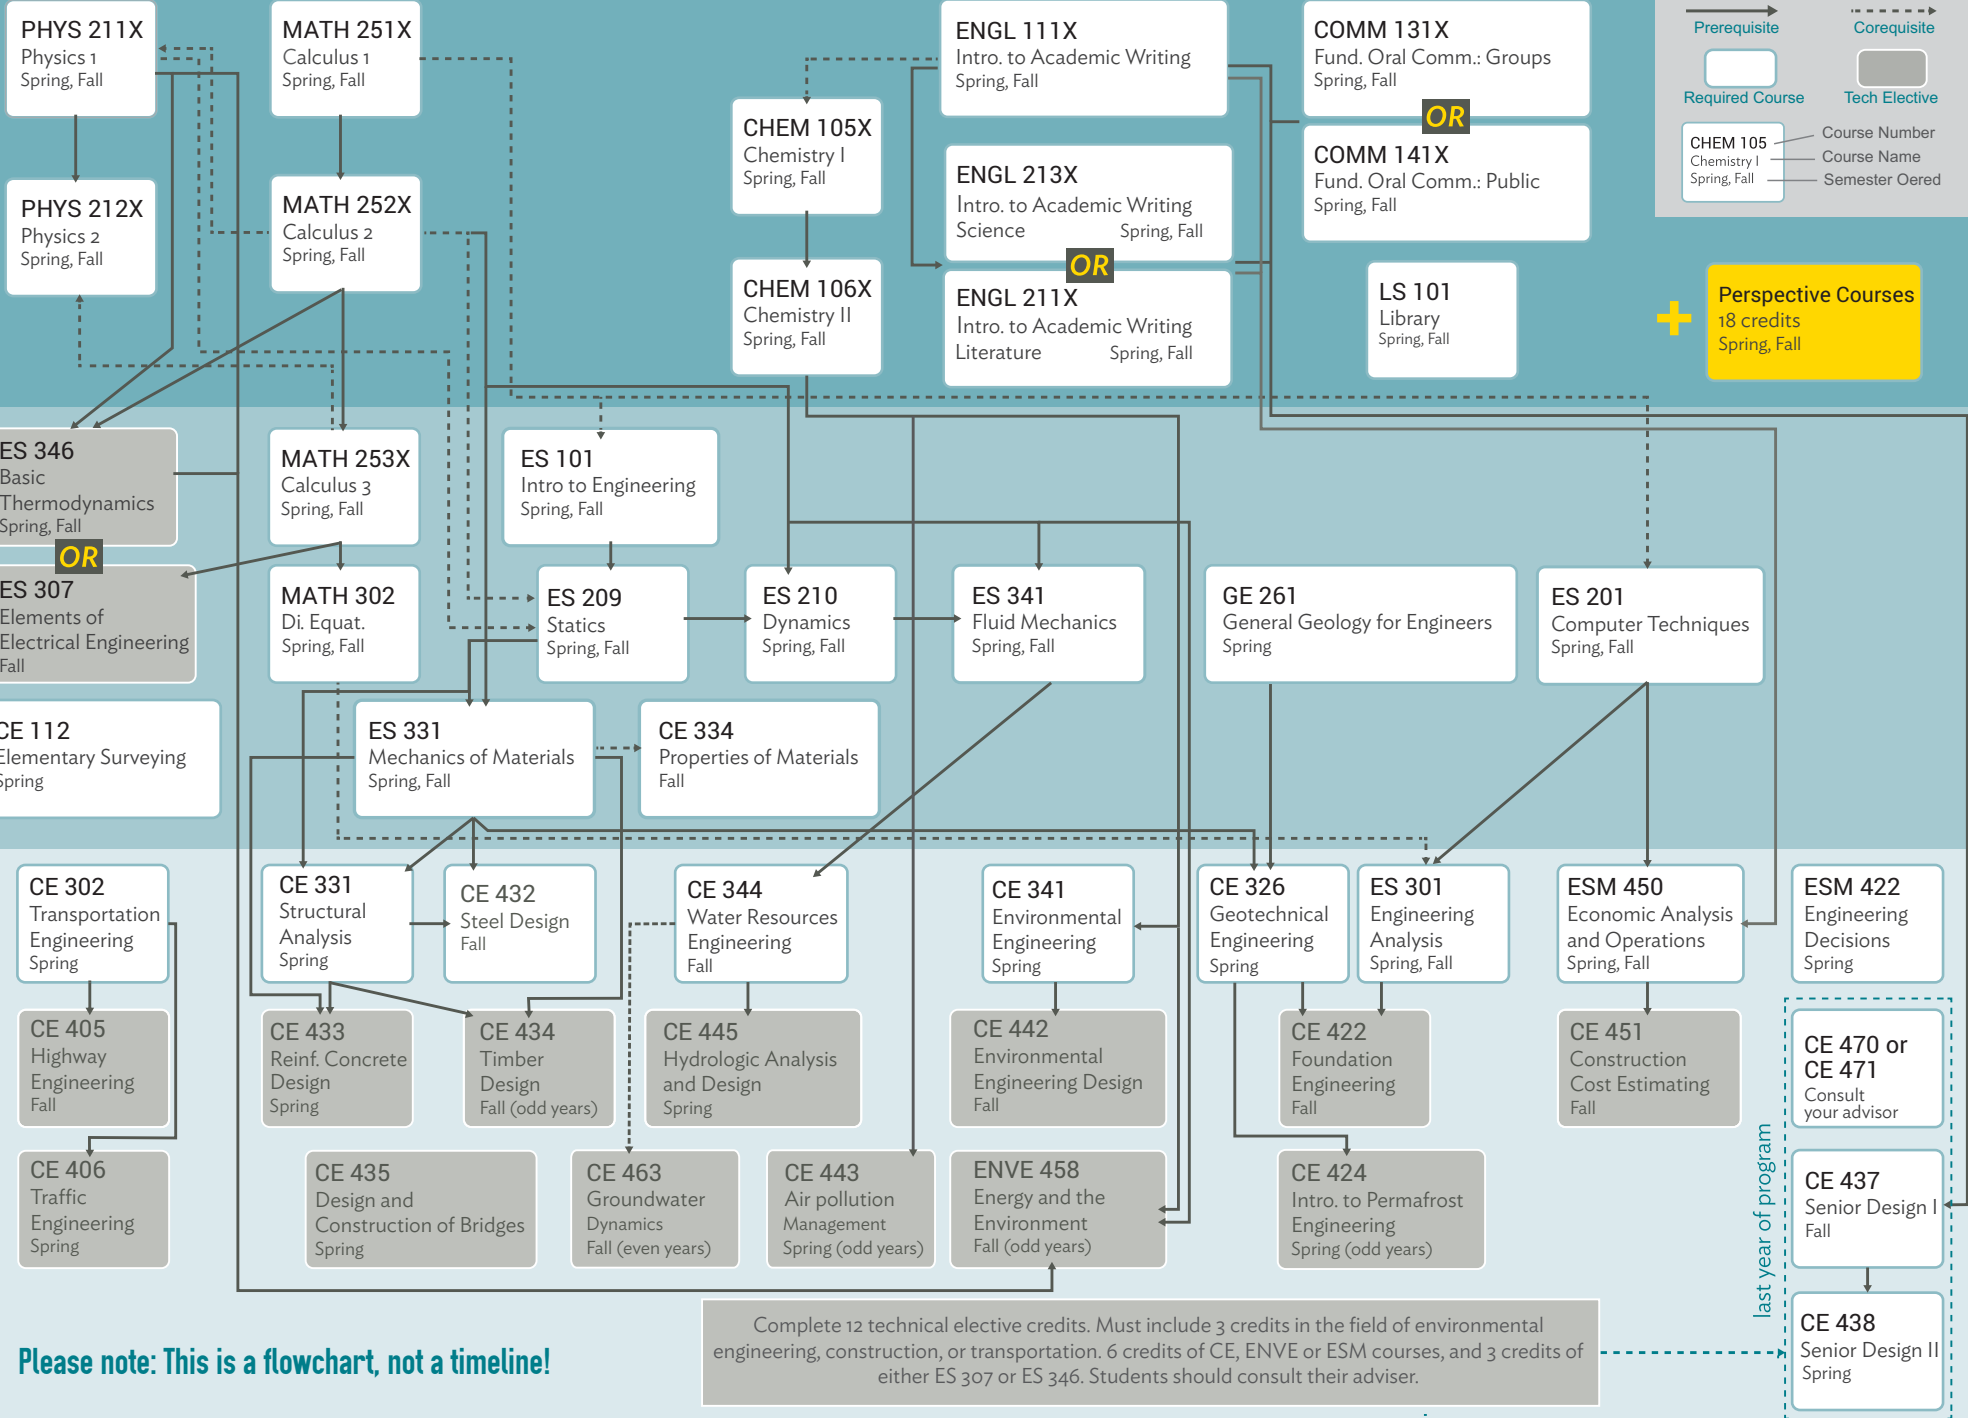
PHYS 211X
Physics 1
Spring, Fall

MATH 251X
Calculus 1
Spring, Fall

ENGL 111X
Intro. to Academic Writing
Spring, Fall

COMM 131X
Fund. Oral Comm.: Groups
Spring, Fall

OR

COMM 141X
Fund. Oral Comm.: Public
Spring, Fall

Prerequisite
Corequisite
Required Course
Tech Elective
CHEM 105
Chemistry I
Spring, Fall
Course Number
Course Name
Semester Oered

CHEM 105X
Chemistry I
Spring, Fall

PHYS 212X
Physics 2
Spring, Fall

MATH 252X
Calculus 2
Spring, Fall

ENGL 213X
Intro. to Academic Writing
Science Spring, Fall

OR

ENGL 211X
Intro. to Academic Writing
Literature Spring, Fall

CHEM 106X
Chemistry II
Spring, Fall

LS 101
Library
Spring, Fall

+

Perspective Courses
18 credits
Spring, Fall

ES 346
Basic
Thermodynamics
Spring, Fall

OR

ES 307
Elements of
Electrical Engineering
Fall

MATH 253X
Calculus 3
Spring, Fall

ES 101
Intro to Engineering
Spring, Fall

MATH 302
Di. Equat.
Spring, Fall

ES 209
Statics
Spring, Fall

ES 210
Dynamics
Spring, Fall

ES 341
Fluid Mechanics
Spring, Fall

GE 261
General Geology for Engineers
Spring

ES 201
Computer Techniques
Spring, Fall

CE 112
Elementary Surveying
Spring

ES 331
Mechanics of Materials
Spring, Fall

CE 334
Properties of Materials
Fall

CE 302
Transportation
Engineering
Spring

CE 331
Structural
Analysis
Spring

CE 432
Steel Design
Fall

CE 344
Water Resources
Engineering
Fall

CE 341
Environmental
Engineering
Spring

CE 326
Geotechnical
Engineering
Spring

ES 301
Engineering
Analysis
Spring, Fall

ESM 450
Economic Analysis
and Operations
Spring, Fall

ESM 422
Engineering
Decisions
Spring

CE 405
Highway
Engineering
Fall

CE 433
Reinf. Concrete
Design
Spring

CE 434
Timber
Design
Fall (odd years)

CE 445
Hydrologic Analysis
and Design
Spring

CE 442
Environmental
Engineering Design
Fall

CE 422
Foundation
Engineering
Fall

CE 451
Construction
Cost Estimating
Fall

CE 470 or
CE 471
Consult
your advisor

CE 406
Traffic
Engineering
Spring

CE 435
Design and
Construction of Bridges
Spring

CE 463
Groundwater
Dynamics
Fall (even years)

CE 443
Air pollution
Management
Spring (odd years)

ENVE 458
Energy and the
Environment
Fall (odd years)

CE 424
Intro. to Permafrost
Engineering
Spring (odd years)

last year of program

CE 437
Senior Design I
Fall

CE 438
Senior Design II
Spring

Please note: This is a flowchart, not a timeline!

Complete 12 technical elective credits. Must include 3 credits in the field of environmental engineering, construction, or transportation. 6 credits of CE, ENVE or ESM courses, and 3 credits of either ES 307 or ES 346. Students should consult their adviser.